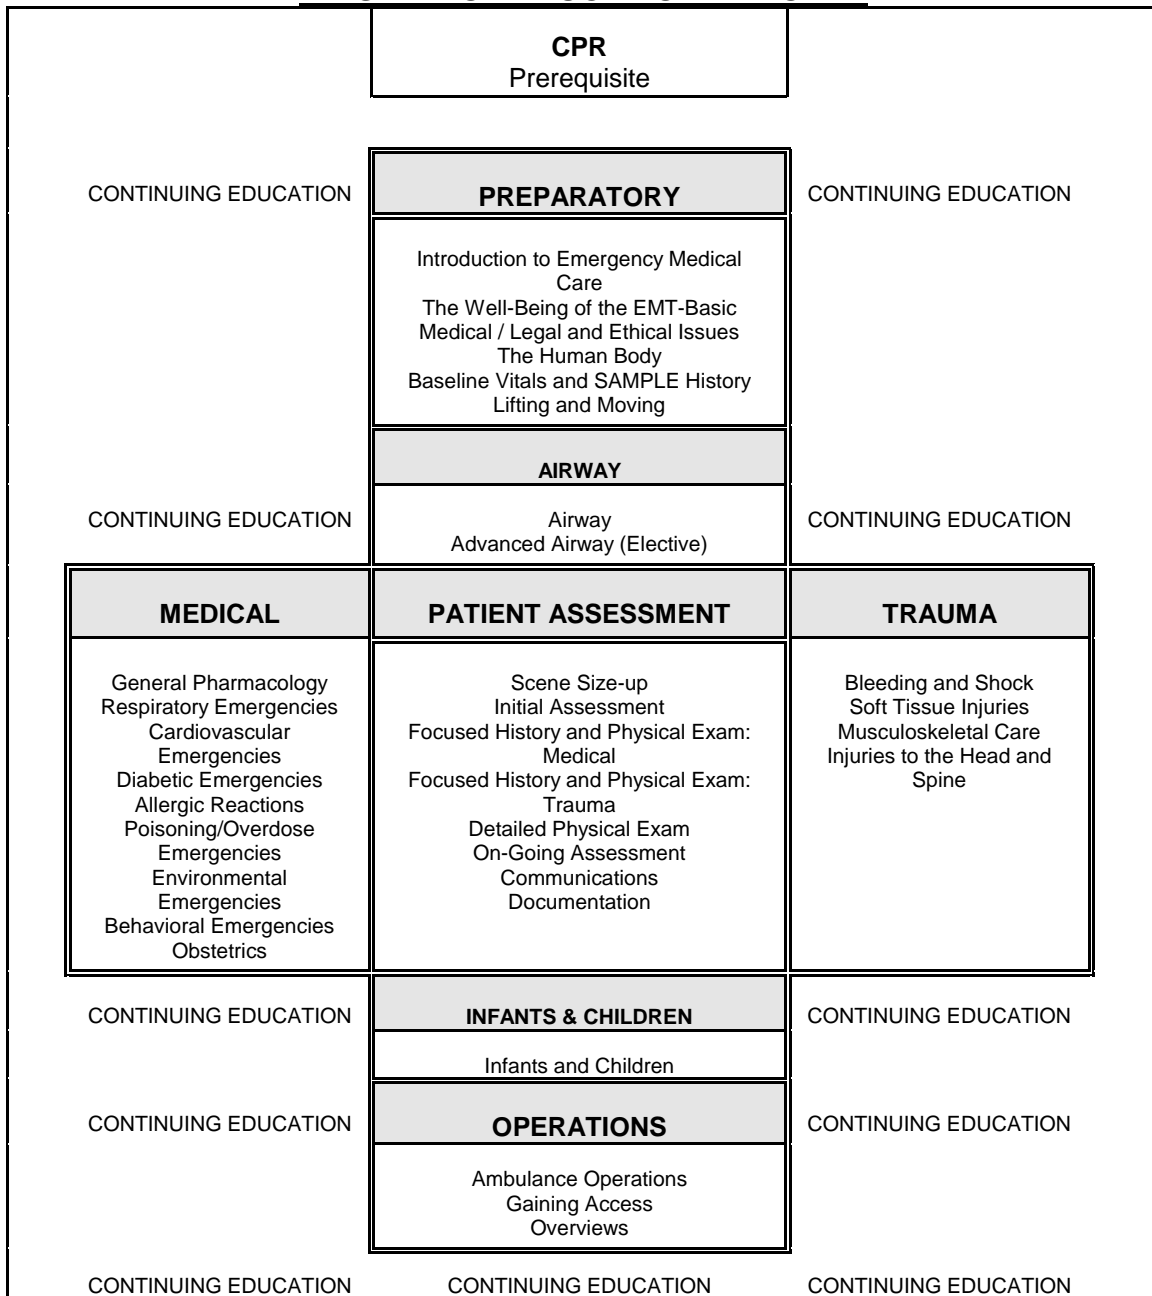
CPR
Prerequisite

CONTINUING EDUCATION

PREPARATORY

CONTINUING EDUCATION

Introduction to Emergency Medical Care
The Well-Being of the EMT-Basic
Medical / Legal and Ethical Issues
The Human Body
Baseline Vitals and SAMPLE History
Lifting and Moving

AIRWAY

CONTINUING EDUCATION

Airway
Advanced Airway (Elective)

CONTINUING EDUCATION

MEDICAL

PATIENT ASSESSMENT

TRAUMA

General Pharmacology
Respiratory Emergencies
Cardiovascular Emergencies
Diabetic Emergencies
Allergic Reactions
Poisoning/Overdose Emergencies
Environmental Emergencies
Behavioral Emergencies
Obstetrics

Scene Size-up
Initial Assessment
Focused History and Physical Exam: Medical
Focused History and Physical Exam: Trauma
Detailed Physical Exam
On-Going Assessment
Communications
Documentation

Bleeding and Shock
Soft Tissue Injuries
Musculoskeletal Care
Injuries to the Head and Spine

CONTINUING EDUCATION

INFANTS & CHILDREN

CONTINUING EDUCATION

Infants and Children

CONTINUING EDUCATION

OPERATIONS

CONTINUING EDUCATION

Ambulance Operations
Gaining Access
Overviews

CONTINUING EDUCATION

CONTINUING EDUCATION

CONTINUING EDUCATION